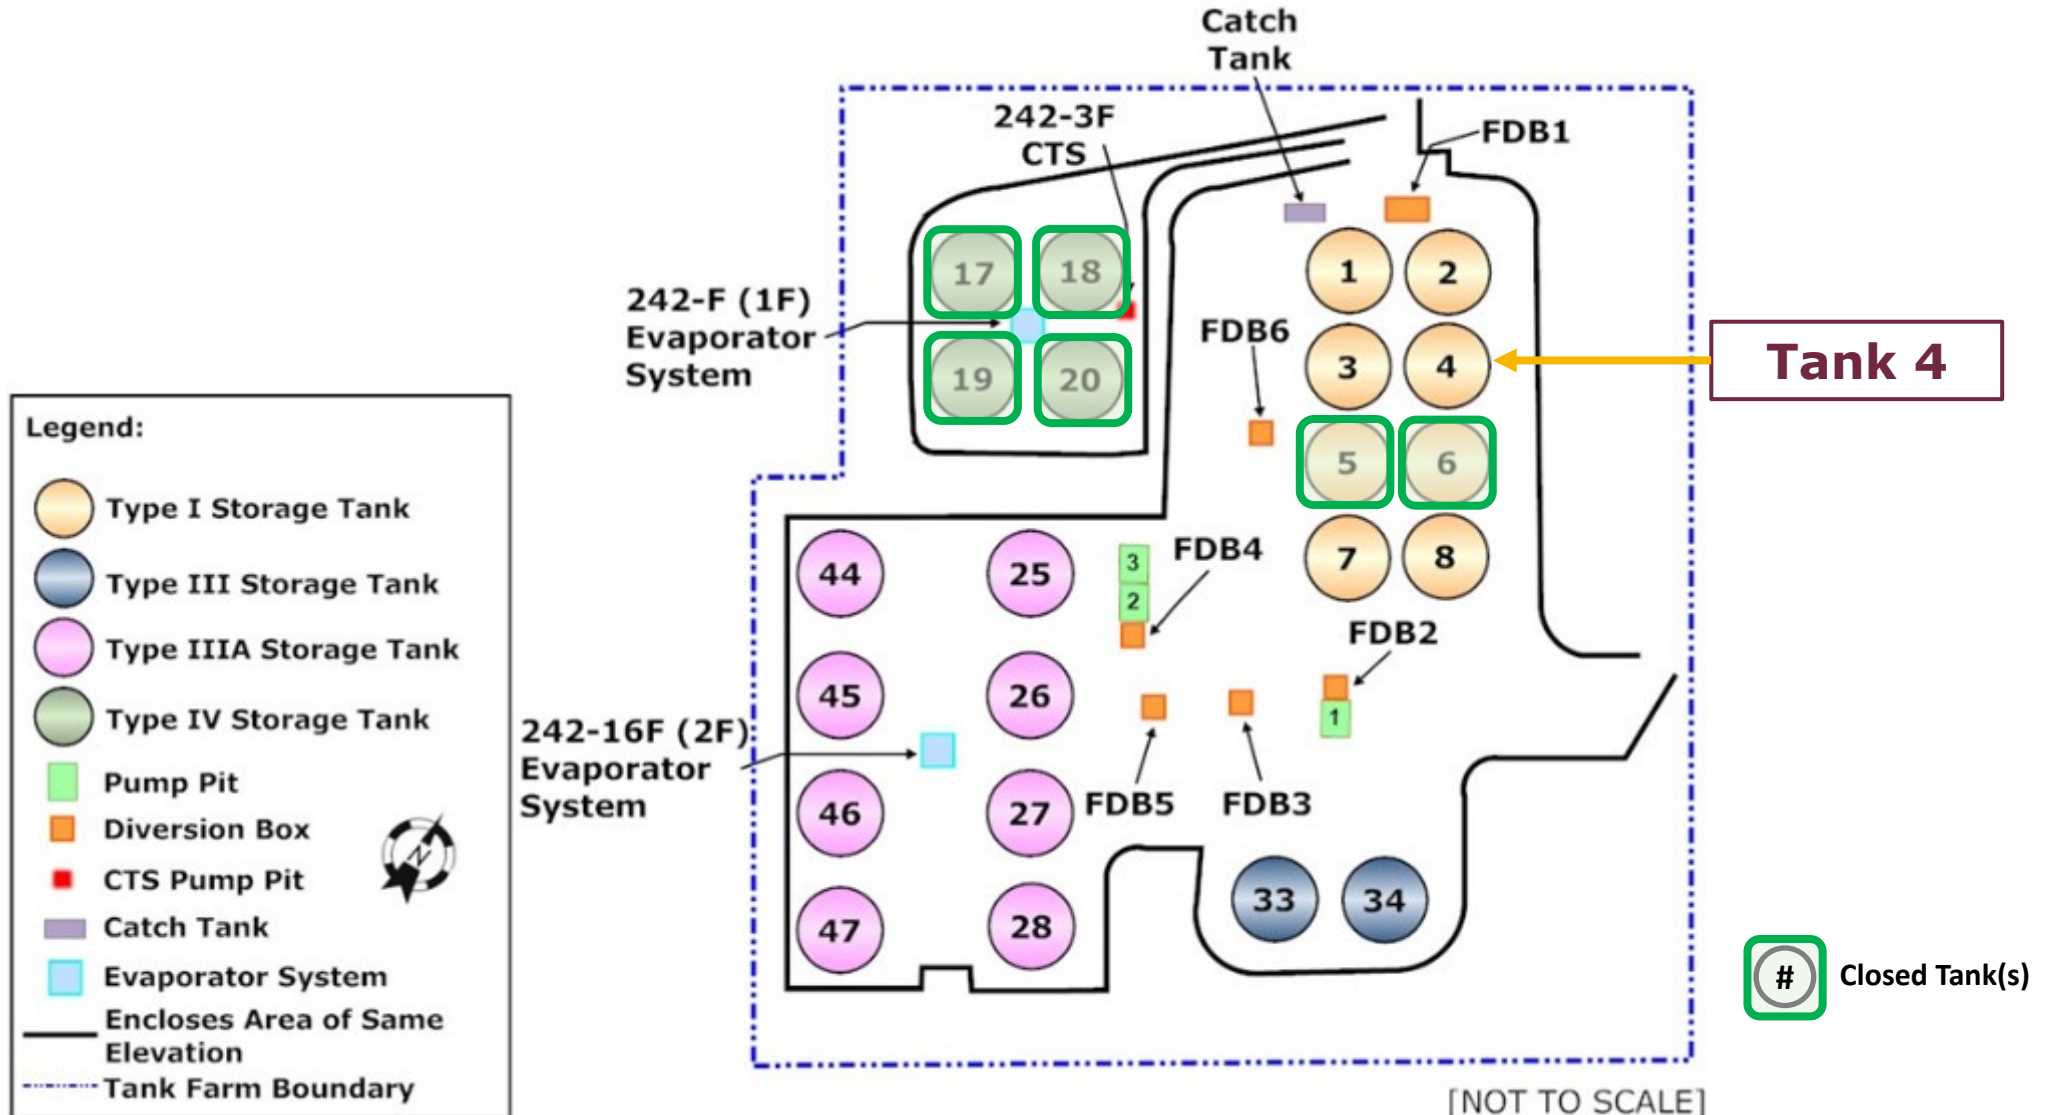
Catch Tank

242-3F CTS

FDB1

242-F (1F) Evaporator System

17
18
19
20

1
2
3
4
5
6
7
8

FDB6

Tank 4

44
25
45
26
46
27
47
28

3
2
1

FDB4

FDB2

242-16F (2F) Evaporator System

FDB5
FDB3

33
34

Legend:
Type I Storage Tank
Type III Storage Tank
Type IIIA Storage Tank
Type IV Storage Tank
Pump Pit
Diversion Box
CTS Pump Pit
Catch Tank
Evaporator System
Encloses Area of Same Elevation
Tank Farm Boundary

N

#
Closed Tank(s)

[NOT TO SCALE]